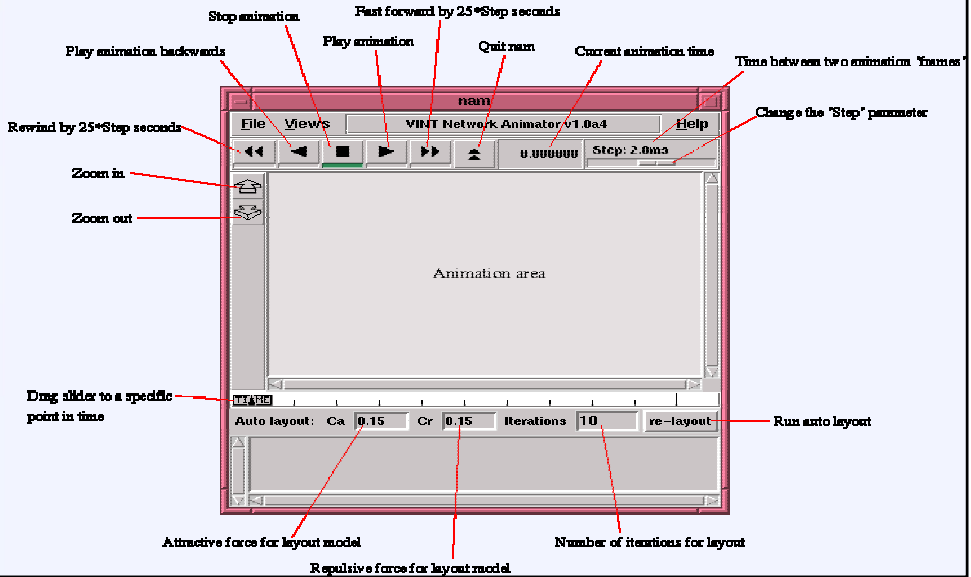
Stop animation

Fast forward by 25*Step seconds

Play animation backwards

Play animation

Quit nam

Current animation time

Time between two animation "frames"

nam

Change the "Step" parameter

File Views VINT Network Animator v1.0a4 Help

Rewind by 25*Step seconds

0.000000

Step: 2.0ms

Zoom in

Zoom out

Animation area

Drag slider to a specific point in time

Auto layout: Ca 0.15 Cr 0.15 Iterations 10 re-layout

Run auto layout

Attractive force for layout model

Number of iterations for layout

Repulsive force for layout model